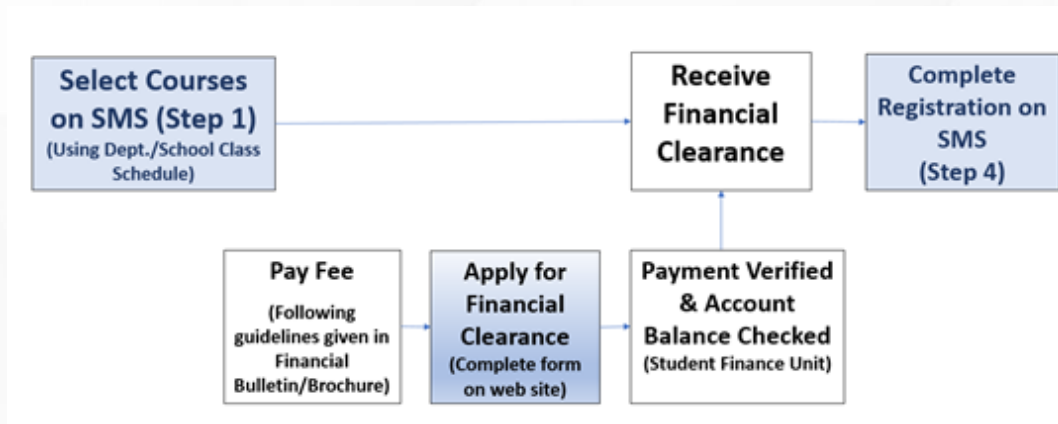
Select Courses on SMS (Step 1)
(Using Dept./School Class Schedule)

Receive Financial Clearance

Complete Registration on SMS
(Step 4)

Pay Fee
(Following guidelines given in Financial Bulletin/Brochure)

Apply for Financial Clearance
(Complete form on web site)

Payment Verified & Account Balance Checked
(Student Finance Unit)